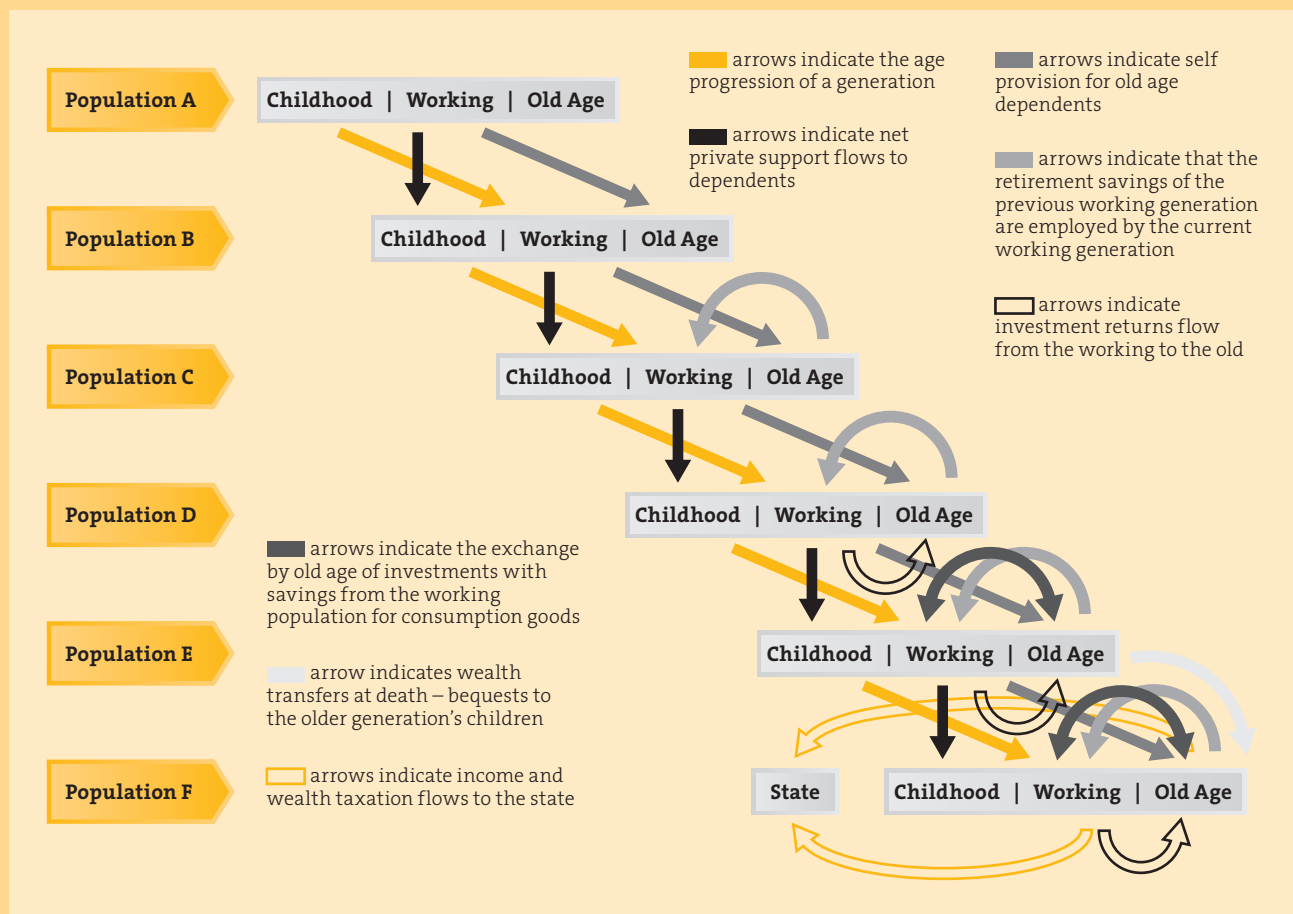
Population A

Childhood | Working | Old Age

arrows indicate the age progression of a generation

arrows indicate self provision for old age dependents

arrows indicate net private support flows to dependents

Population B

Childhood | Working | Old Age

arrows indicate that the retirement savings of the previous working generation are employed by the current working generation

arrows indicate investment returns flow from the working to the old

Population C

Childhood | Working | Old Age

Population D

Childhood | Working | Old Age

arrows indicate the exchange by old age of investments with savings from the working population for consumption goods

Population E

Childhood | Working | Old Age

arrow indicates wealth transfers at death – bequests to the older generation's children

Population F

arrows indicate income and wealth taxation flows to the state

State

Childhood | Working | Old Age